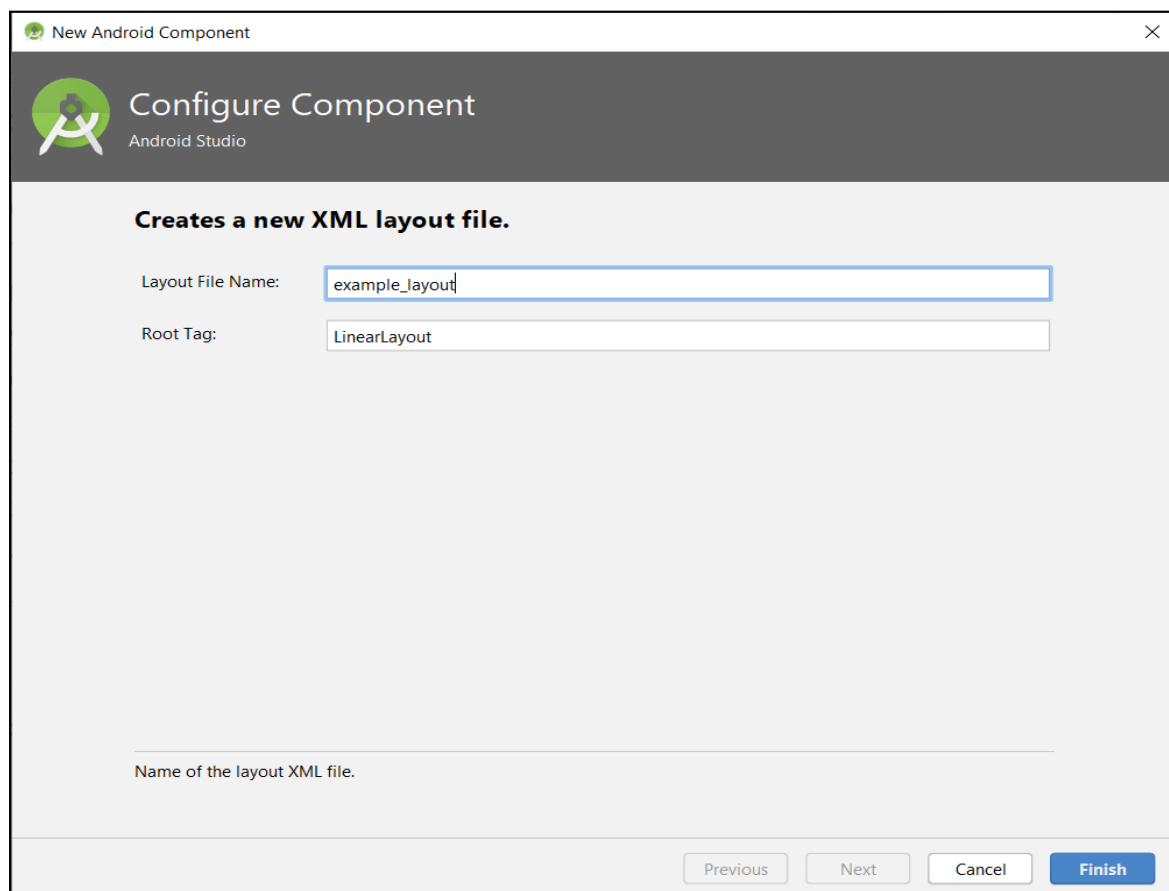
New Android Component

Configure Component
Android Studio

Creates a new XML layout file.

Layout File Name: example_layout

Root Tag: LinearLayout

Name of the layout XML file.

Previous Next Cancel Finish